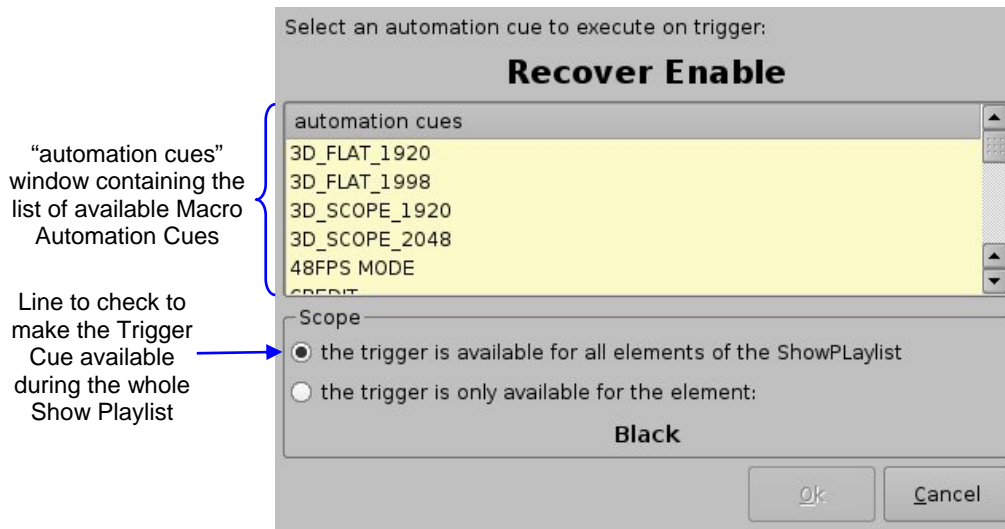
"automation cues" window containing the list of available Macro Automation Cues

Line to check to make the Trigger Cue available during the whole Show Playlist

Select an automation cue to execute on trigger:

Recover Enable

automation cues

3D_FLAT_1920

3D_FLAT_1998

3D_SCOPE_1920

3D_SCOPE_2048

48FPS MODE

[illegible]

Scope

the trigger is available for all elements of the ShowPLaylist

the trigger is only available for the element:

Black

Ok

Cancel